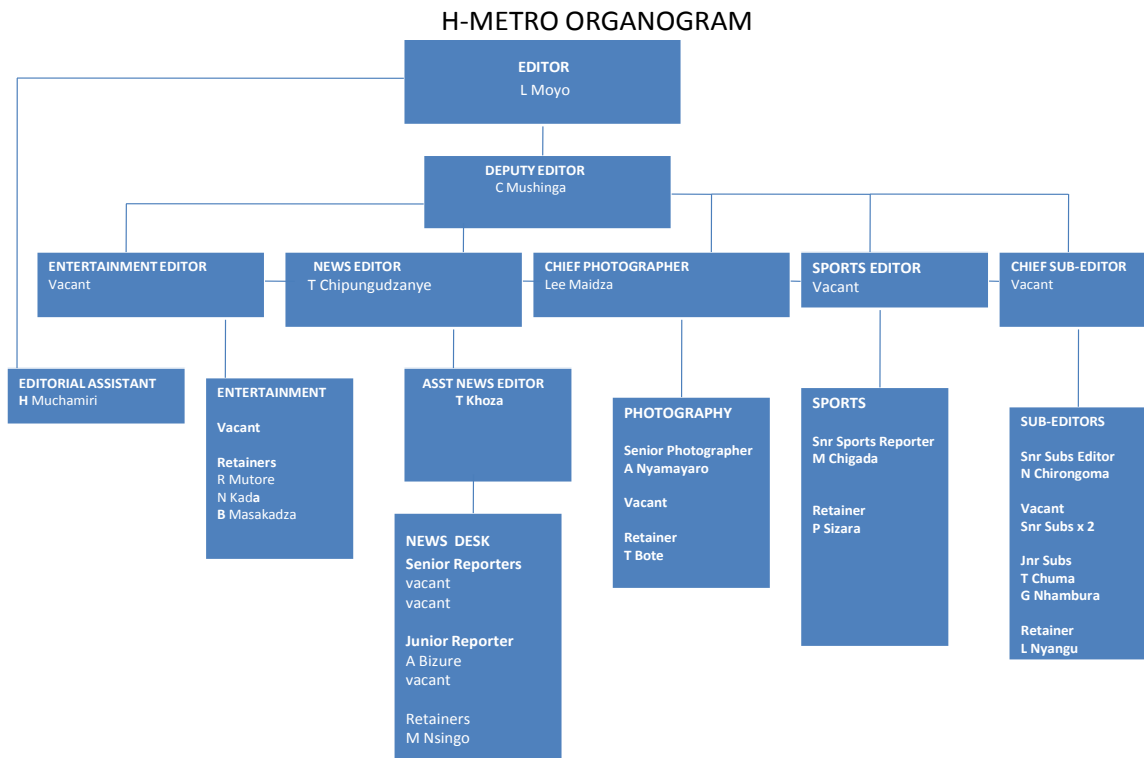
H-METRO ORGANOGRAM

EDITOR
L Moyo

DEPUTY EDITOR
C Mushinga

ENTERTAINMENT EDITOR
Vacant

NEWS EDITOR
T Chipungudzanye

CHIEF PHOTOGRAPHER
Lee Maidza

SPORTS EDITOR
Vacant

CHIEF SUB-EDITOR
Vacant

EDITORIAL ASSISTANT
H Muchamiri

ENTERTAINMENT

Vacant

Retainers
R Mutore
N Kada
B Masakadza

ASST NEWS EDITOR
T Khoza

NEWS DESK
Senior Reporters
vacant
vacant

Junior Reporter
A Bizure
vacant

Retainers
M Nsingo

PHOTOGRAPHY

Senior Photographer
A Nyamayaro

Vacant

Retainer
T Bote

SPORTS

Snr Sports Reporter
M Chigada

Retainer
P Sizara

SUB-EDITORS

Snr Subs Editor
N Chirongoma

Vacant
Snr Subs x 2

Jnr Subs
T Chuma
G Nhambura

Retainer
L Nyangu